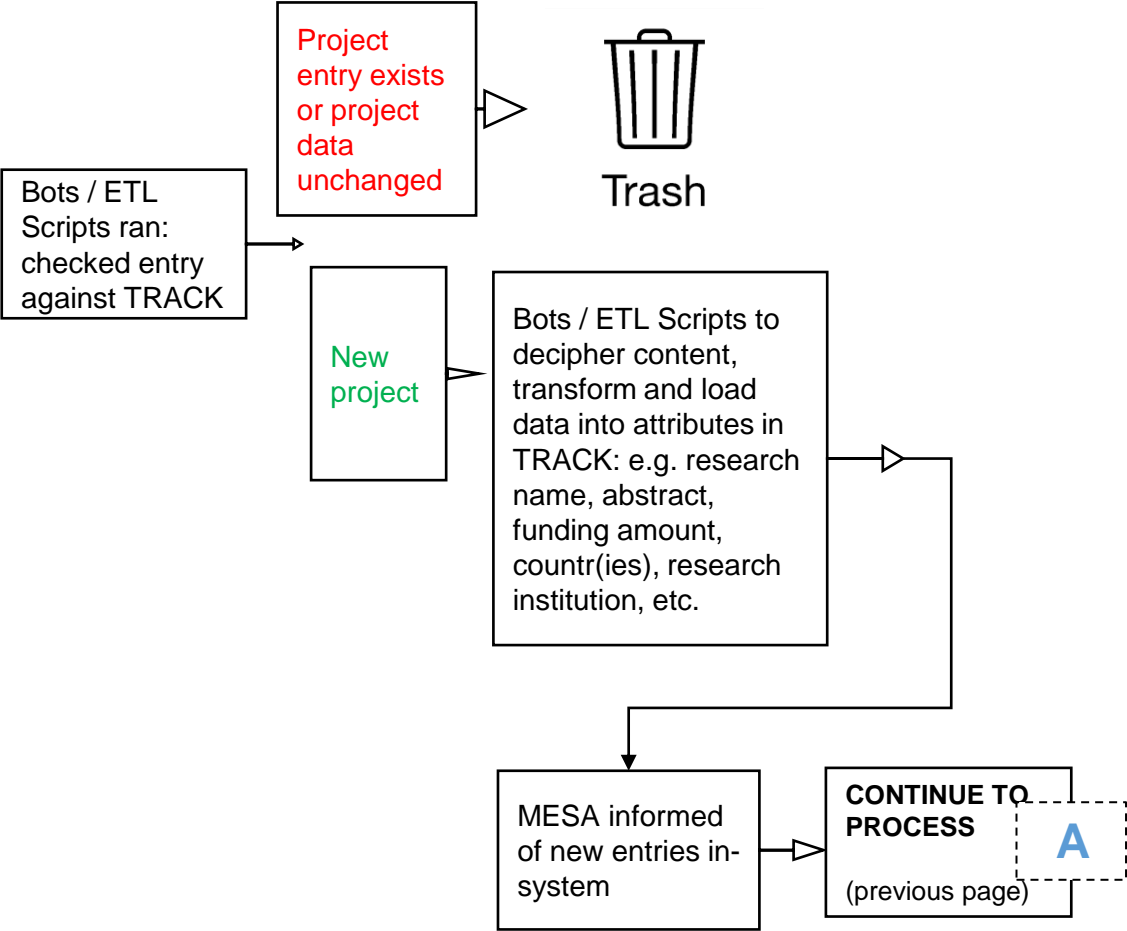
Project entry exists or project data unchanged

Trash

Bots / ETL Scripts ran: checked entry against TRACK

New project

Bots / ETL Scripts to decipher content, transform and load data into attributes in TRACK: e.g. research name, abstract, funding amount, countr(ies), research institution, etc.

MESA informed of new entries in-system

CONTINUE TO PROCESS

A

(previous page)